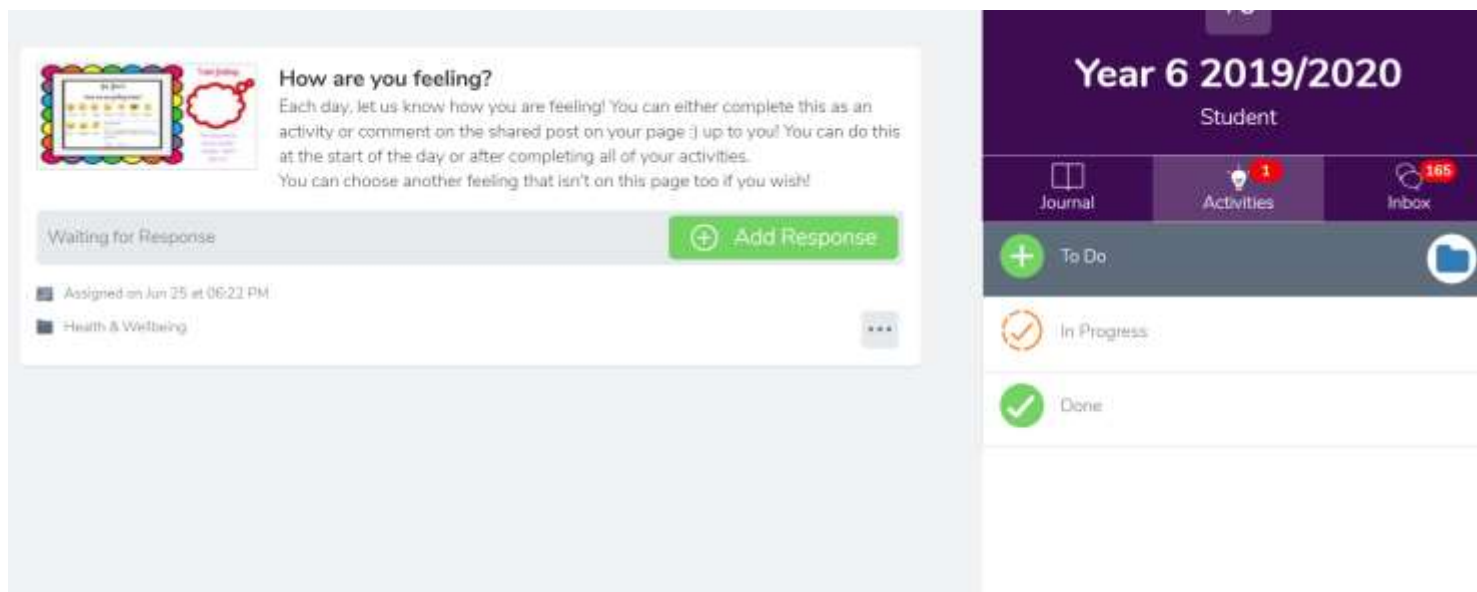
How are you feeling?

Each day, let us know how you are feeling! You can either complete this as an activity or comment on the shared post on your page :) up to you! You can do this at the start of the day or after completing all of your activities.
You can choose another feeling that isn't on this page too if you wish!

Waiting for Response

Add Response

Assigned on Jun 25 at 06:22 PM

Health & Wellbeing

...

Year 6 2019/2020

Student

Journal

1
Activities

165
Inbox

To Do

In Progress

Done